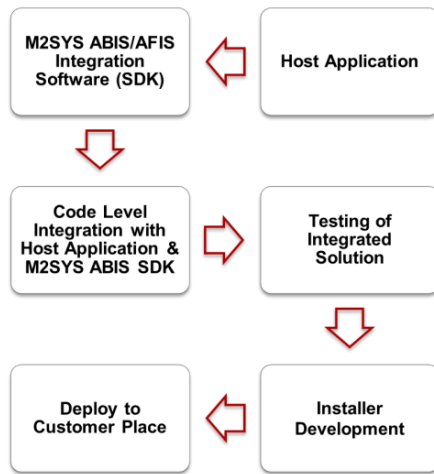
M2SYS ABIS/AFIS Integration Software (SDK)

Host Application

Code Level Integration with Host Application & M2SYS ABIS SDK

Testing of Integrated Solution

Deploy to Customer Place

Installer Development